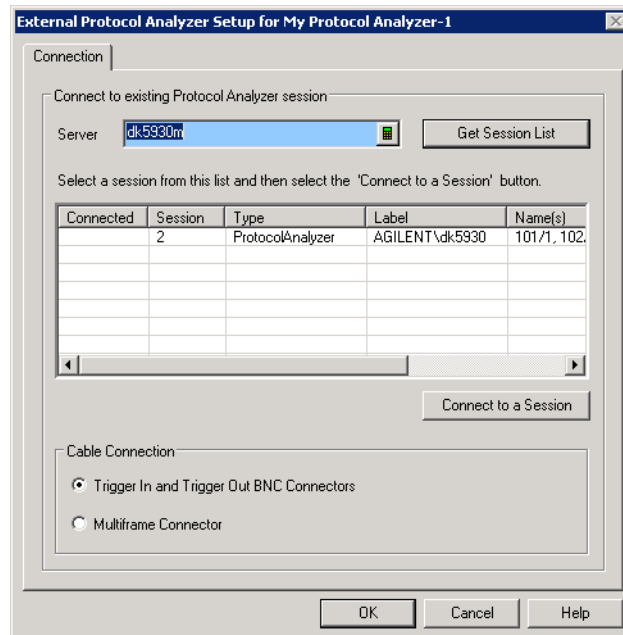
External Protocol Analyzer Setup for My Protocol Analyzer-1

Connection

Connect to existing Protocol Analyzer session

Server dk5930m

Get Session List

Select a session from this list and then select the 'Connect to a Session' button.

| Connected | Session | Type | Label | Name(s) |
|---|---|---|---|---|
| | 2 | ProtocolAnalyzer | AGILENT\dk5930 | 101/1, 102. |

Connect to a Session

Cable Connection

Trigger In and Trigger Out BNC Connectors

Multiframe Connector

OK Cancel Help